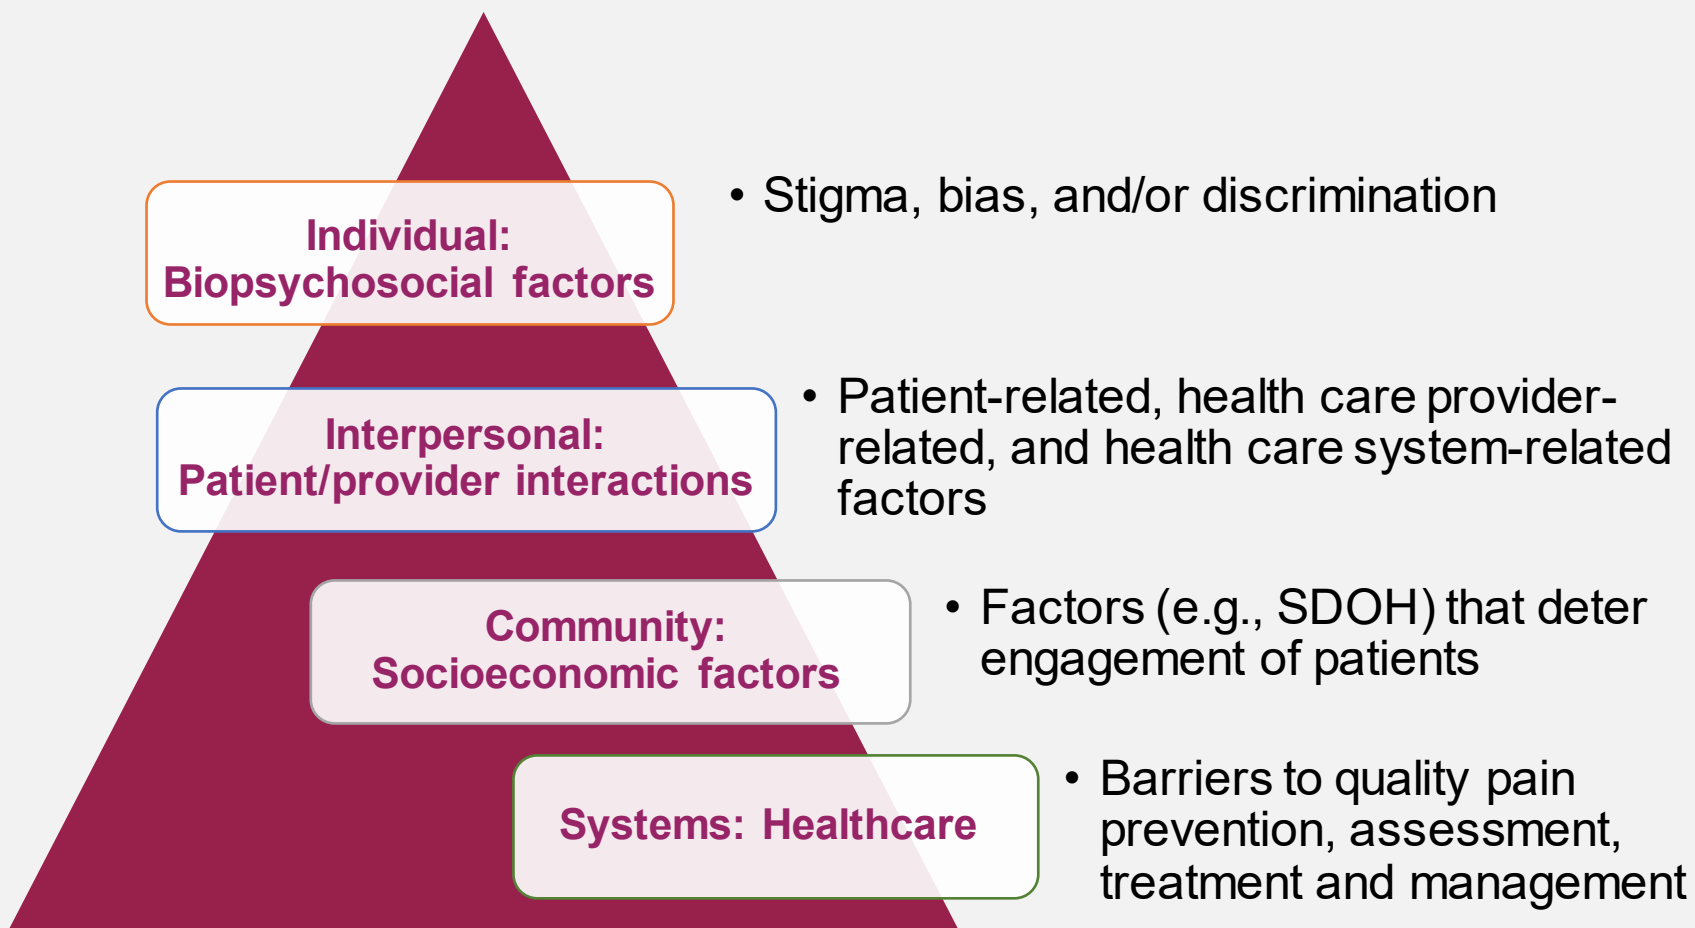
Individual:
Biopsychosocial factors

• Stigma, bias, and/or discrimination

Interpersonal:
Patient/provider interactions

• Patient-related, health care provider-related, and health care system-related factors

Community:
Socioeconomic factors

• Factors (e.g., SDOH) that deter engagement of patients

Systems: Healthcare

• Barriers to quality pain prevention, assessment, treatment and management